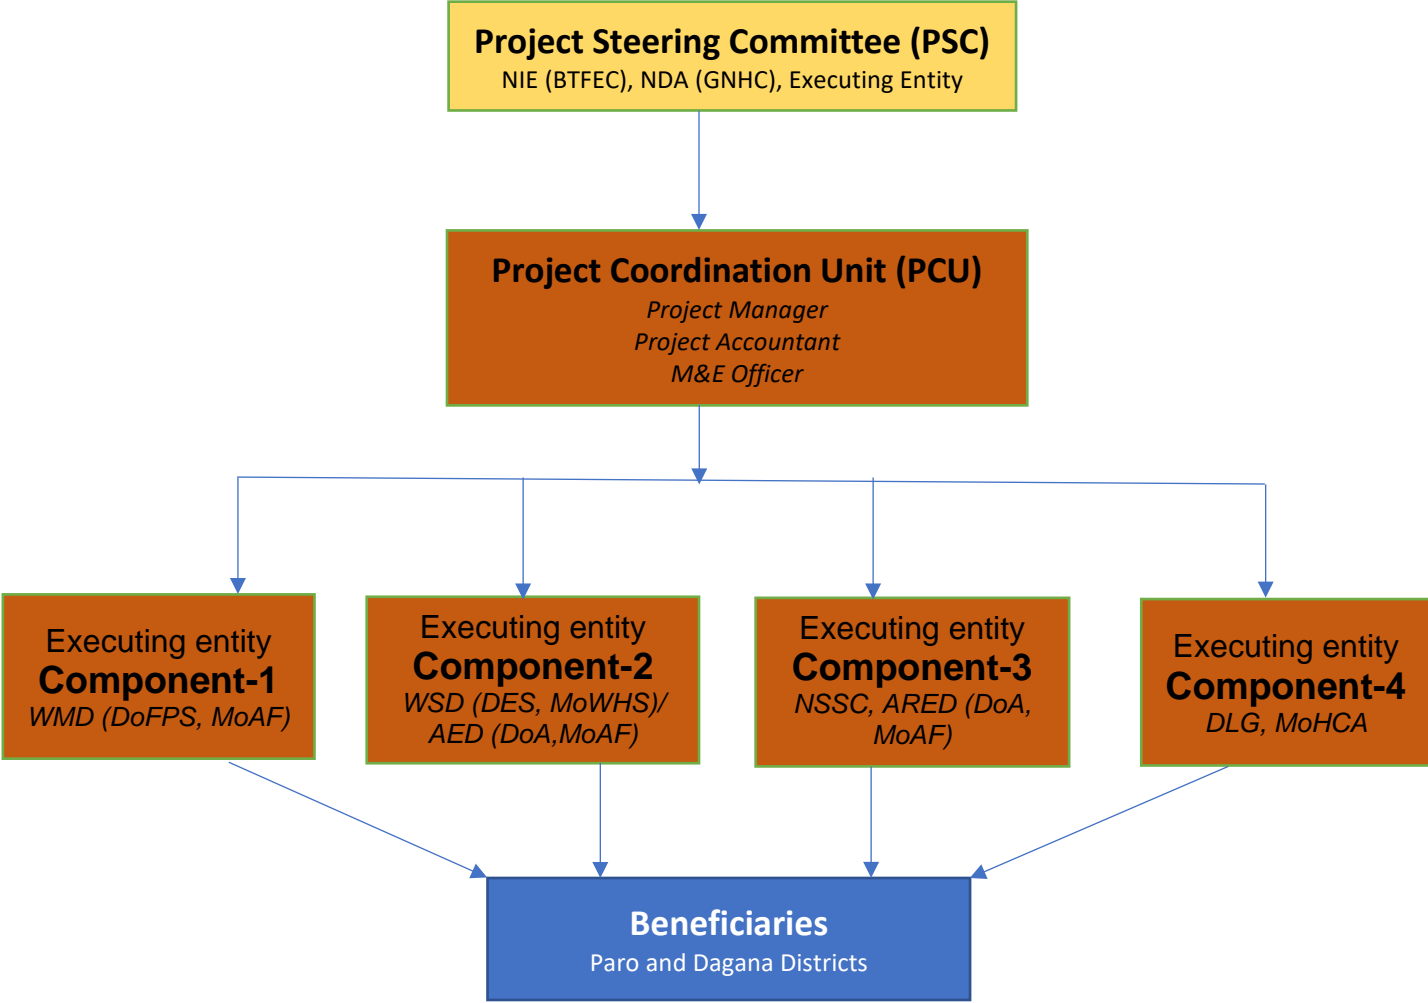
Project Steering Committee (PSC)
NIE (BTFEC), NDA (GNHC), Executing Entity

Project Coordination Unit (PCU)
Project Manager
Project Accountant
M&E Officer

Executing entity
Component-1
WMD (DoFPS, MoAF)

Executing entity
Component-2
WSD (DES, MoWHS)/ AED (DoA,MoAF)

Executing entity
Component-3
NSSC, ARED (DoA, MoAF)

Executing entity
Component-4
DLG, MoHCA

Beneficiaries
Paro and Dagana Districts